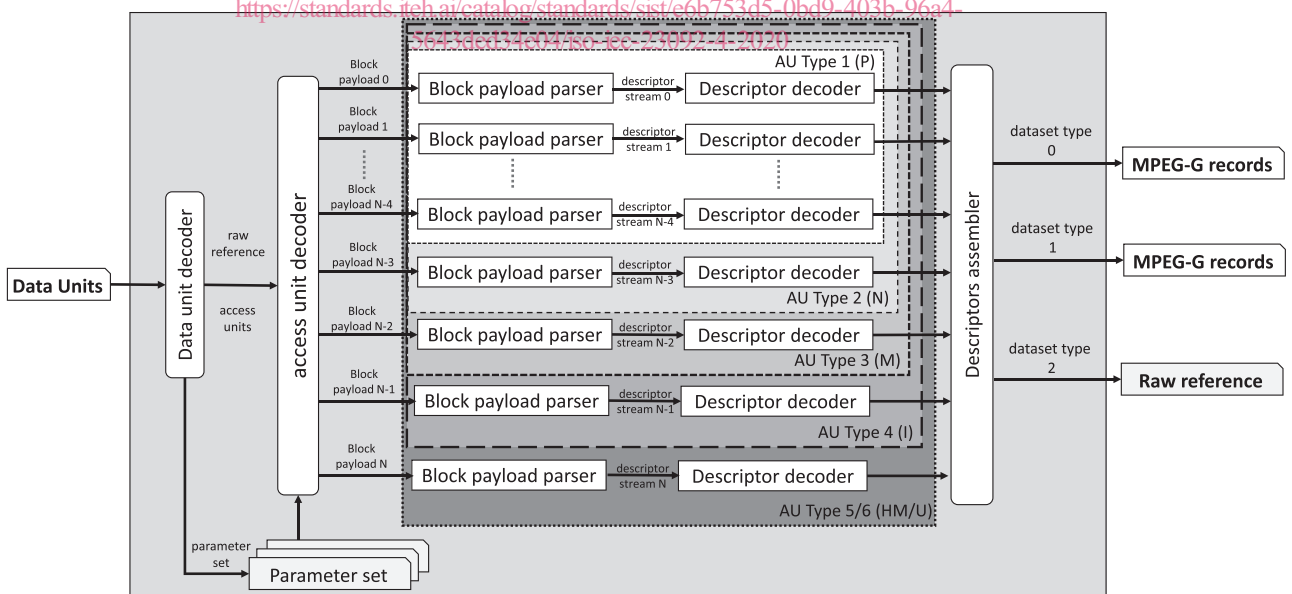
https://standards.iteh.ai/catalog/standards/sist/e6b753d5-0bd9-403b-96a4-5643ded34e04/iso-iec-23092-4-2020

Data Units

Data unit decoder

raw reference

access units

access unit decoder

parameter set

Parameter set

Block payload 0

Block payload 1

Block payload N-4

Block payload N-3

Block payload N-2

Block payload N-1

Block payload N

AU Type 1 (P)

Block payload parser

descriptor stream 0

Descriptor decoder

Block payload parser

descriptor stream 1

Descriptor decoder

Block payload parser

descriptor stream N-4

Descriptor decoder

Block payload parser

descriptor stream N-3

Descriptor decoder

AU Type 2 (N)

Block payload parser

descriptor stream N-2

Descriptor decoder

AU Type 3 (M)

Block payload parser

descriptor stream N-1

Descriptor decoder

AU Type 4 (I)

Block payload parser

descriptor stream N

Descriptor decoder

AU Type 5/6 (HM/U)

Descriptors assembler

dataset type 0

MPEG-G records

dataset type 1

MPEG-G records

dataset type 2

Raw reference